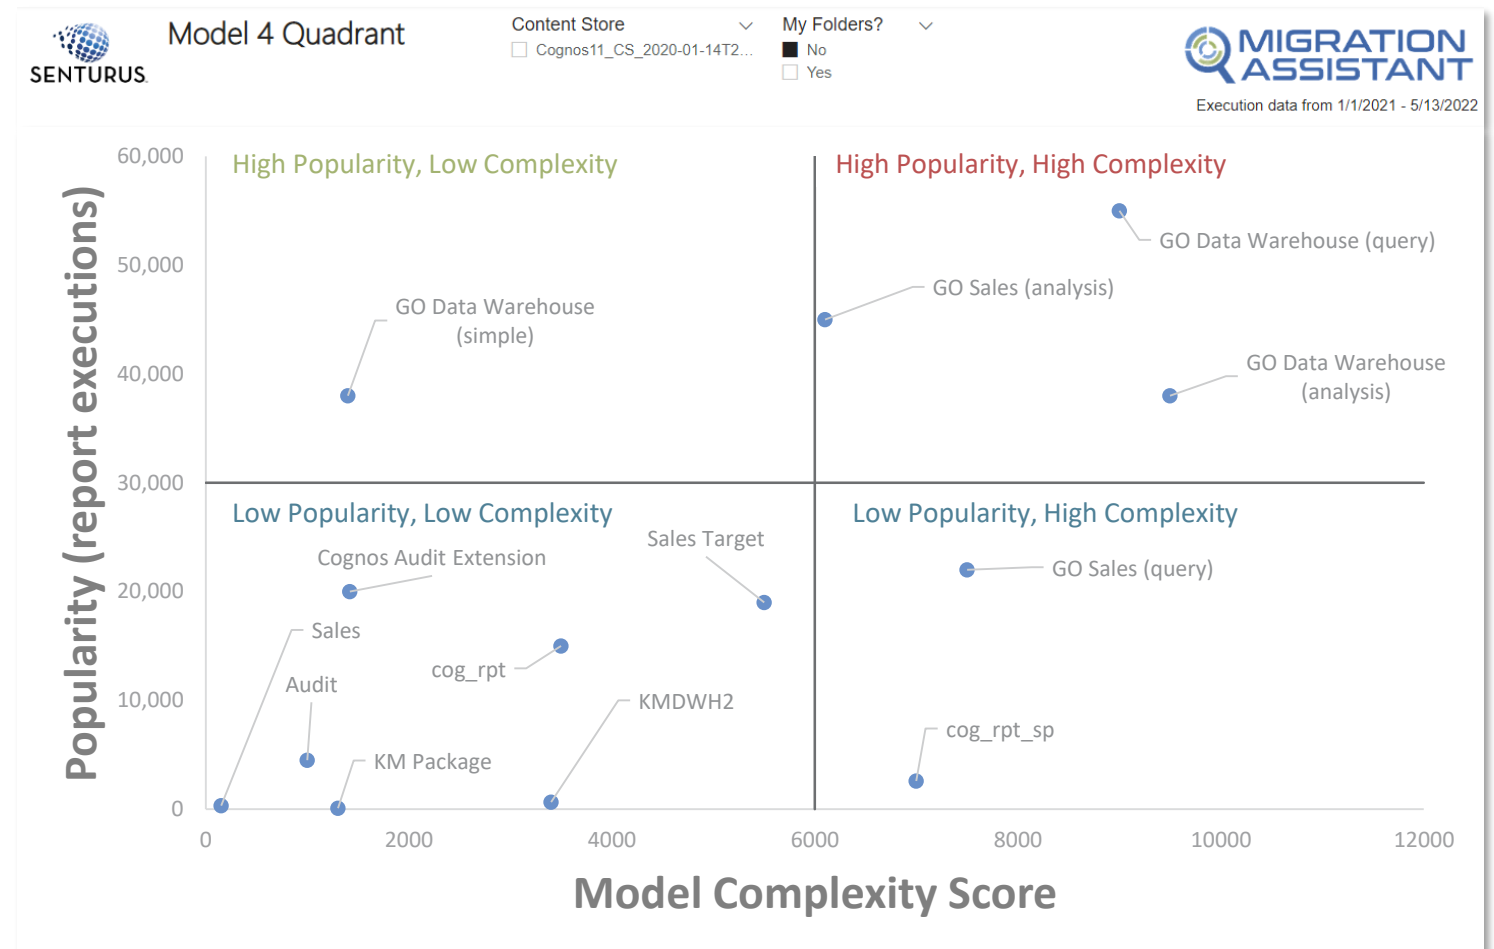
SENTURUS

Model 4 Quadrant

Content Store
Cognos11_CS_2020-01-14T2...

My Folders?
No
Yes

MIGRATION ASSISTANT

Execution data from 1/1/2021 - 5/13/2022

Popularity (report executions)

60,000
50,000
40,000
30,000
20,000
10,000
0

High Popularity, Low Complexity

High Popularity, High Complexity

GO Data Warehouse (query)

GO Sales (analysis)

GO Data Warehouse (simple)

GO Data Warehouse (analysis)

Low Popularity, Low Complexity

Low Popularity, High Complexity

Sales Target

Cognos Audit Extension

GO Sales (query)

Sales

cog_rpt

Audit

KMDWH2

cog_rpt_sp

KM Package

0
2000
4000
6000
8000
10000
12000

Model Complexity Score